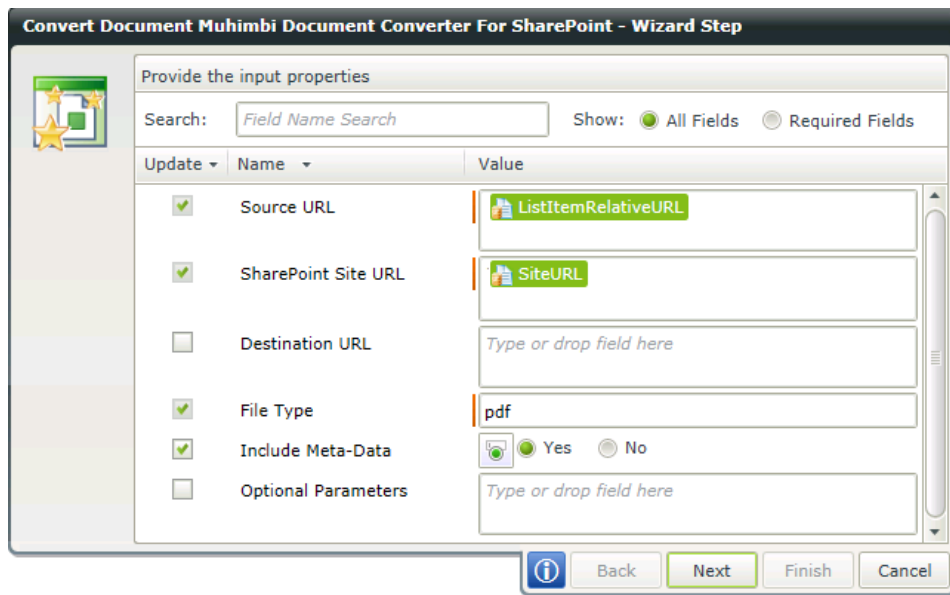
Convert Document Muhimbi Document Converter For SharePoint - Wizard Step

Provide the input properties

Search: Field Name Search

Show: All Fields Required Fields

| Update | Name | Value |
|---|---|---|
| ✓ | Source URL | ListItemRelativeURL |
| ✓ | SharePoint Site URL | SiteURL |
| | Destination URL | Type or drop field here |
| ✓ | File Type | pdf |
| ✓ | Include Meta-Data | Yes No |
| | Optional Parameters | Type or drop field here |

Back Next Finish Cancel